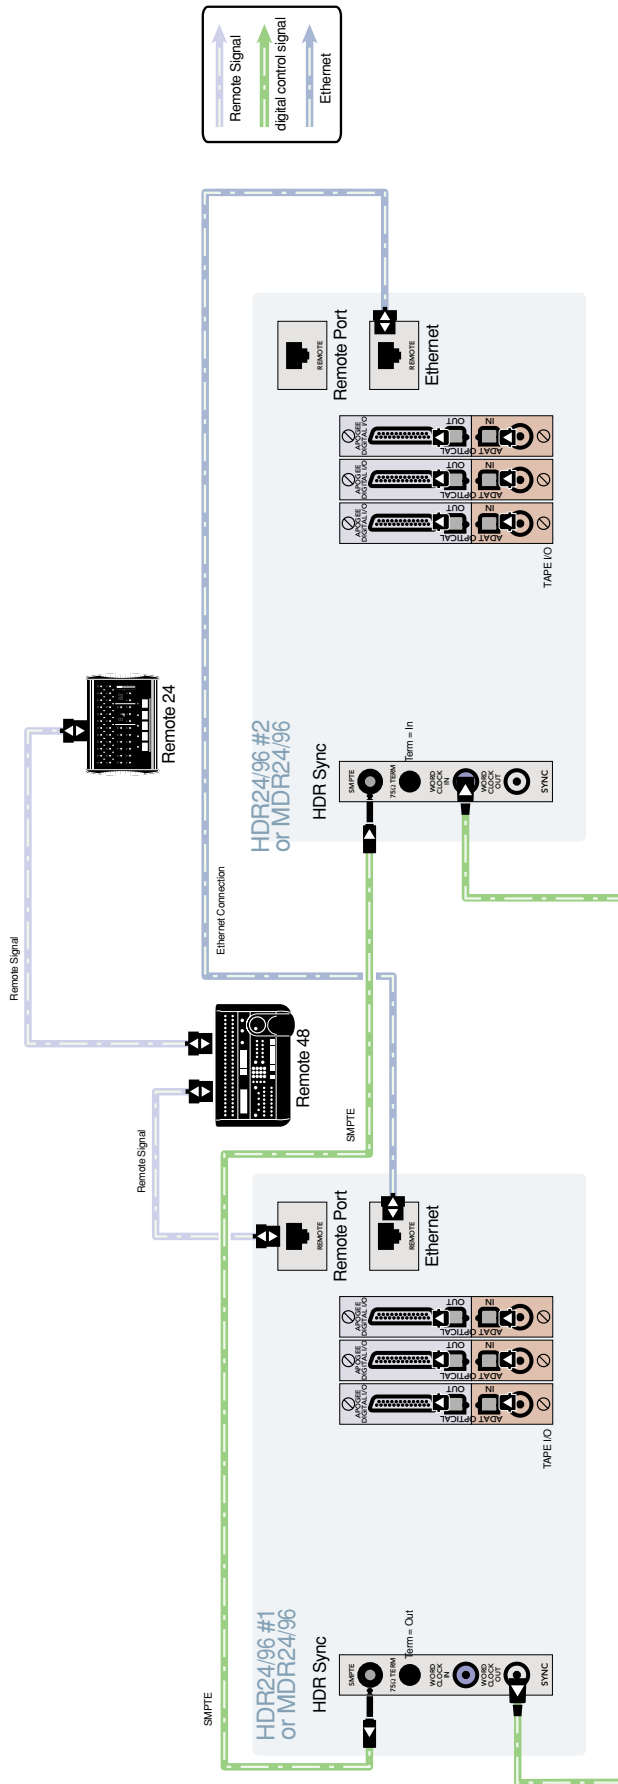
Remote Signal
digital control signal
Ethernet

Remote Port
REMOTE
REMOTE
Ethernet

APOGEE DIGITAL I/O
OUT
IN
ADAT OPTICAL
APOGEE DIGITAL I/O
OUT
IN
ADAT OPTICAL
APOGEE DIGITAL I/O
OUT
IN
ADAT OPTICAL
TAPE I/O

Remote 24

HDR24/96 #2
or MDR24/96
HDR Sync
SMPTE
75Ω TERM
Term = In
WORD CLOCK IN
WORD CLOCK OUT
SYNC

Ethernet Connection
Remote Signal
Remote 48
Remote Signal
SMPTE

Remote Port
REMOTE
REMOTE
Ethernet

APOGEE DIGITAL I/O
OUT
IN
ADAT OPTICAL
APOGEE DIGITAL I/O
OUT
IN
ADAT OPTICAL
APOGEE DIGITAL I/O
OUT
IN
ADAT OPTICAL
TAPE I/O

HDR24/96 #1
or MDR24/96
HDR Sync
SMPTE
75Ω TERM
Term = Out
WORD CLOCK IN
WORD CLOCK OUT
SYNC
SMPTE